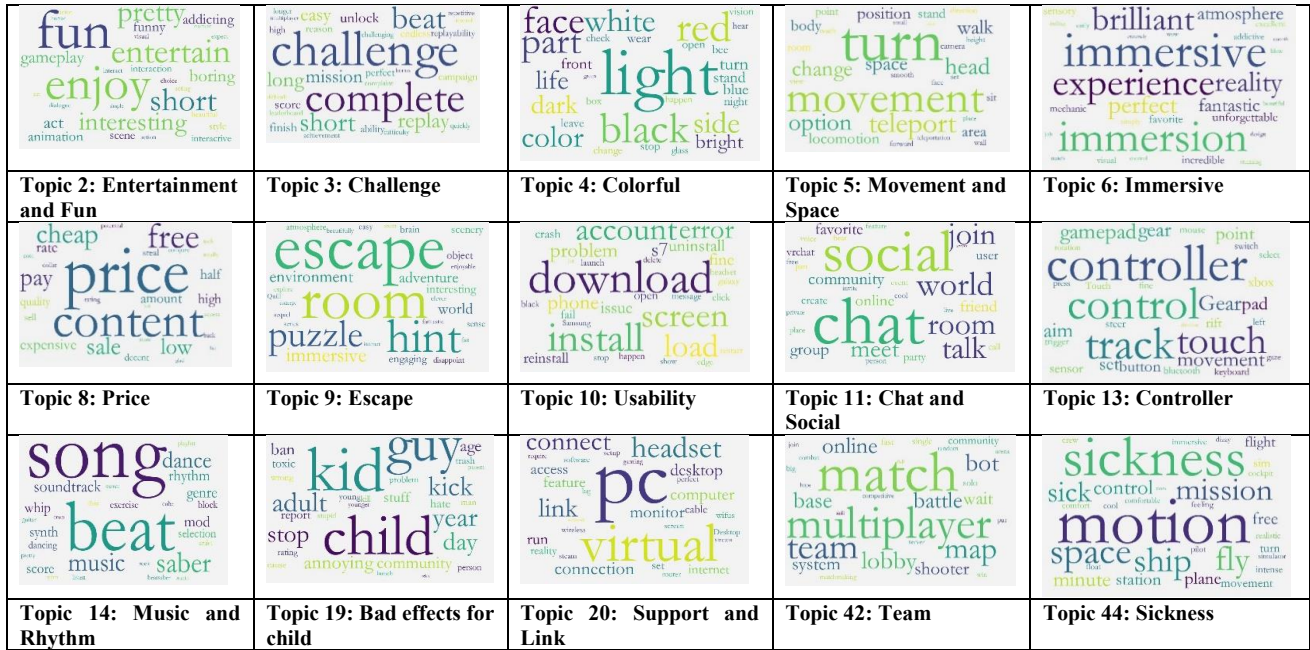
| fun pretty addicting funny entertain gameplay enjoy boring short act interesting animation scene interactive style | challenge easy unlock beat complete long mission perfect score short replay finish ability achievement | face white red part light life front dark black side color bright blue turn stand night leave box | turn position stand walk body movement head change space option teleport locomotion area | brilliant atmosphere immersive experience reality perfect fantastic unforgettable favorite immersion incredible |
|---|---|---|---|---|
| **Topic 2: Entertainment and Fun** | **Topic 3: Challenge** | **Topic 4: Colorful** | **Topic 5: Movement and Space** | **Topic 6: Immersive** |
| cheap free price rate pay half content amount high quality expensive sale low | escape room environment adventure puzzle hint immersive interesting world object scenery engaging brain | account error download problem uninstall s7 fine install screen phone load issue reinstall crash | social join favorite chat world community online room talk create friend group meet user | controller gamepad gear point control Gearpad track touch aim movement sensor set button xbox |
| **Topic 8: Price** | **Topic 9: Escape** | **Topic 10: Usability** | **Topic 11: Chat and Social** | **Topic 13: Controller** |
| song dance beat rhythm soundtrack genre whip synth dancing music saber mod selection score | kid guy age ban toxic adult kick child year day stop report stuff hate annoying community | connect headset pc desktop link computer access feature monitor cable virtual run connection internet | match online community bot base battle wait multiplayer team map lobby shooter system | sickness flight sick control mission motion space ship fly free minute station plane movement |
| **Topic 14: Music and Rhythm** | **Topic 19: Bad effects for child** | **Topic 20: Support and Link** | **Topic 42: Team** | **Topic 44: Sickness** |